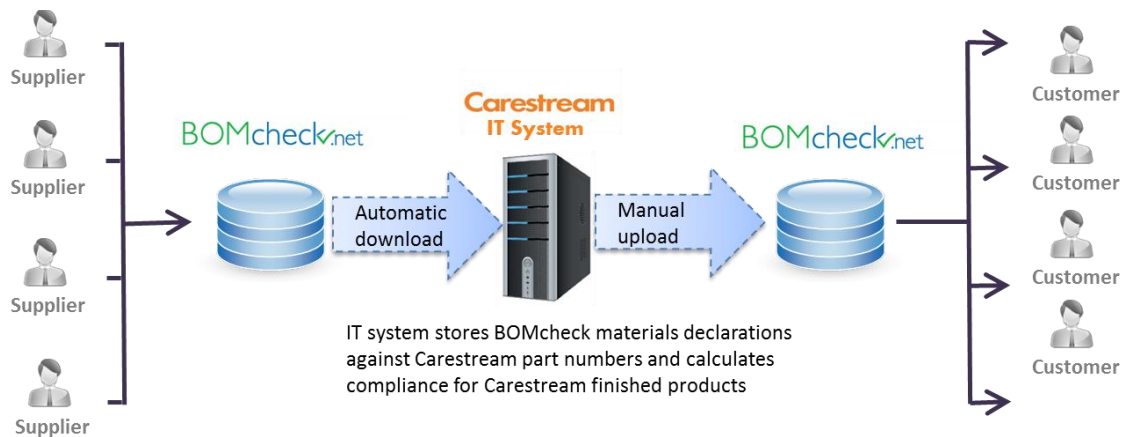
Supplier

Supplier

Supplier

Supplier

BOMcheck.net

Automatic download

Carestream
IT System

Manual upload

BOMcheck.net

Customer

Customer

Customer

Customer

IT system stores BOMcheck materials declarations against Carestream part numbers and calculates compliance for Carestream finished products